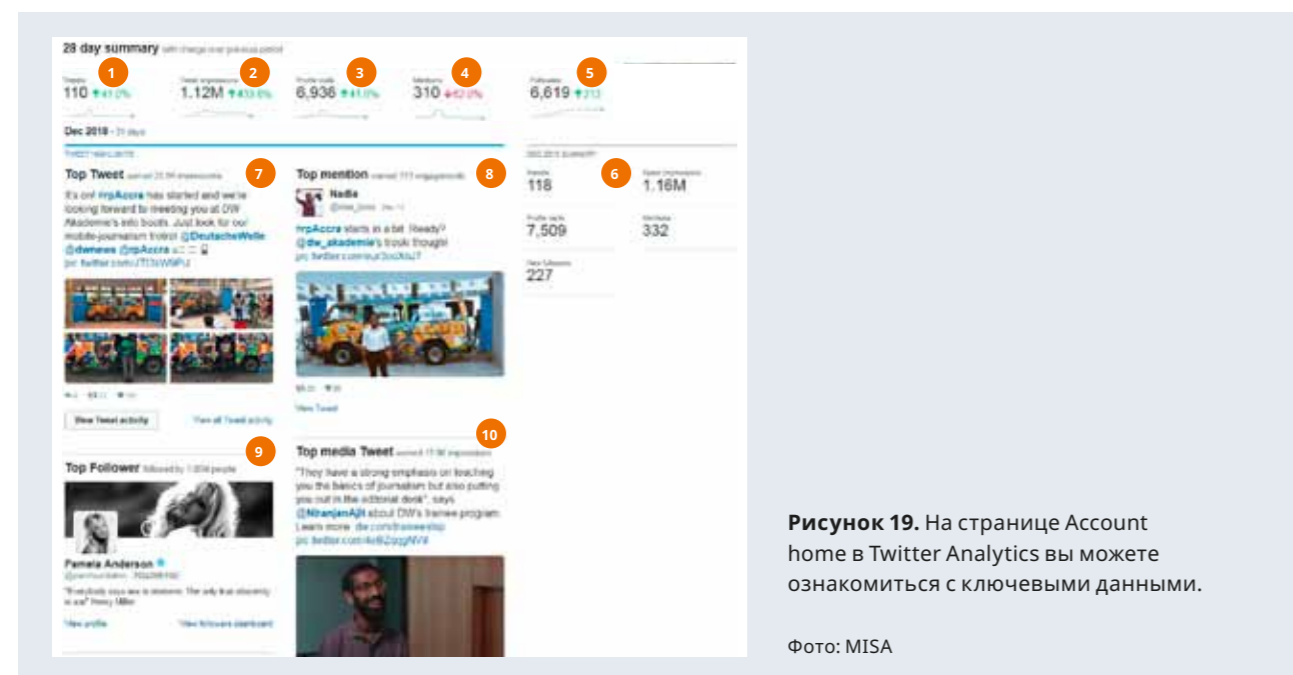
28 day summary with change over previous period

1 Tweets 110 ↑41.0%

2 Tweet impressions 1.12M ↑433.6%

3 Profile visits 6,936 ↑41.0%

4 Mentions 310 ↓62.0%

5 Followers 6,619 ↑213

Dec 2018 · 31 days

TWEET HIGHLIGHTS

7 Top Tweet earned 23.9K impressions

It's on! #rpAccra has started and we're looking forward to meeting you at DW Akademie's info booth. Just look for our mobile-journalism trotro! @DeutscheWelle @dwnews @rpAccra
pic.twitter.com/JT03rWMPd

View Tweet activity   View all Tweet activity

8 Top mention earned 313 engagements

Nadia
#rpAccra starts in a bit. Ready? @dw_akademie's trotro though!
pic.twitter.com/ur3ocXtu7

View Tweet

9 Top Follower followed by 1.00M people

Pamela Anderson
"Everybody says sex is obscene. The only true obscenity is war" Henry Miller

View profile   View followers dashboard

10 Top media Tweet earned 17.9K impressions

"They have a strong emphasis on teaching you the basics of journalism but also putting you out in the editorial desk", says @NiranjanAjit about DW's trainee program. Learn more: dw.com/traineeship
pic.twitter.com/4eBZqqjNVd

DEC 2018 SUMMARY

6 Tweets 118   Tweet impressions 1.16M

Profile visits 7,509   Mentions 332

New followers 227

Рисунок 19. На странице Account home в Twitter Analytics вы можете ознакомиться с ключевыми данными.

Фото: MISA